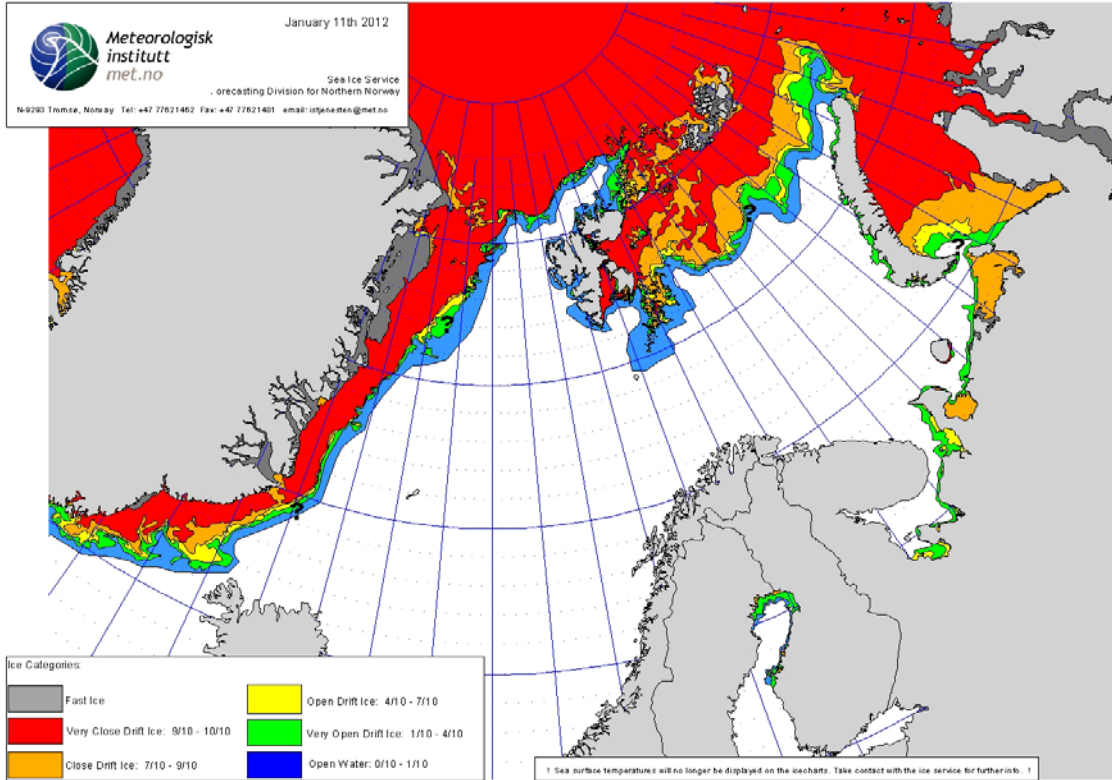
Meteorologisk institutt met.no

January 11th 2012

Sea Ice Service
, orecasting Division for Northern Norway

N-9293 Tromsø, Norway Tel: +47 77621462 Fax: +47 77621401 email: istjenesten@met.no

Ice Categories:

Fast Ice

Very Close Drift Ice: 9/10 - 10/10

Close Drift Ice: 7/10 - 9/10

Open Drift Ice: 4/10 - 7/10

Very Open Drift Ice: 1/10 - 4/10

Open Water: 0/10 - 1/10

! Sea surface temperatures will no longer be displayed on the icecharts. Take contact with the ice service for further info. !